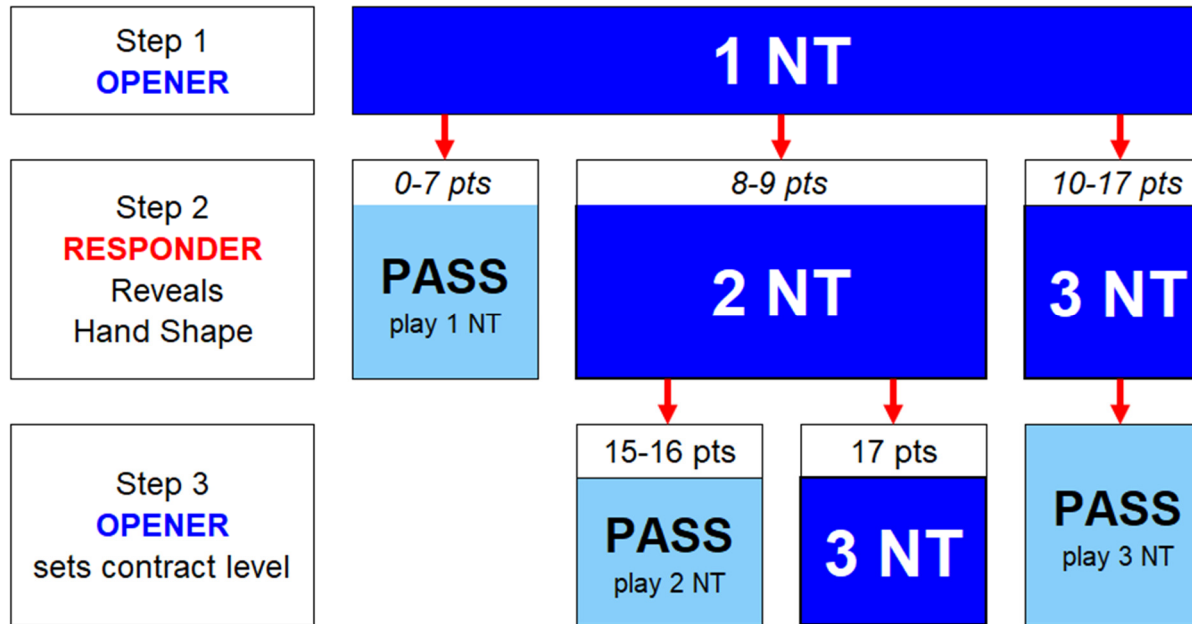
Step 1
OPENER

1 NT

Step 2
RESPONDER
Reveals
Hand Shape

0-7 pts
PASS
play 1 NT

8-9 pts
2 NT

10-17 pts
3 NT

Step 3
OPENER
sets contract level

15-16 pts
PASS
play 2 NT

17 pts
3 NT

PASS
play 3 NT